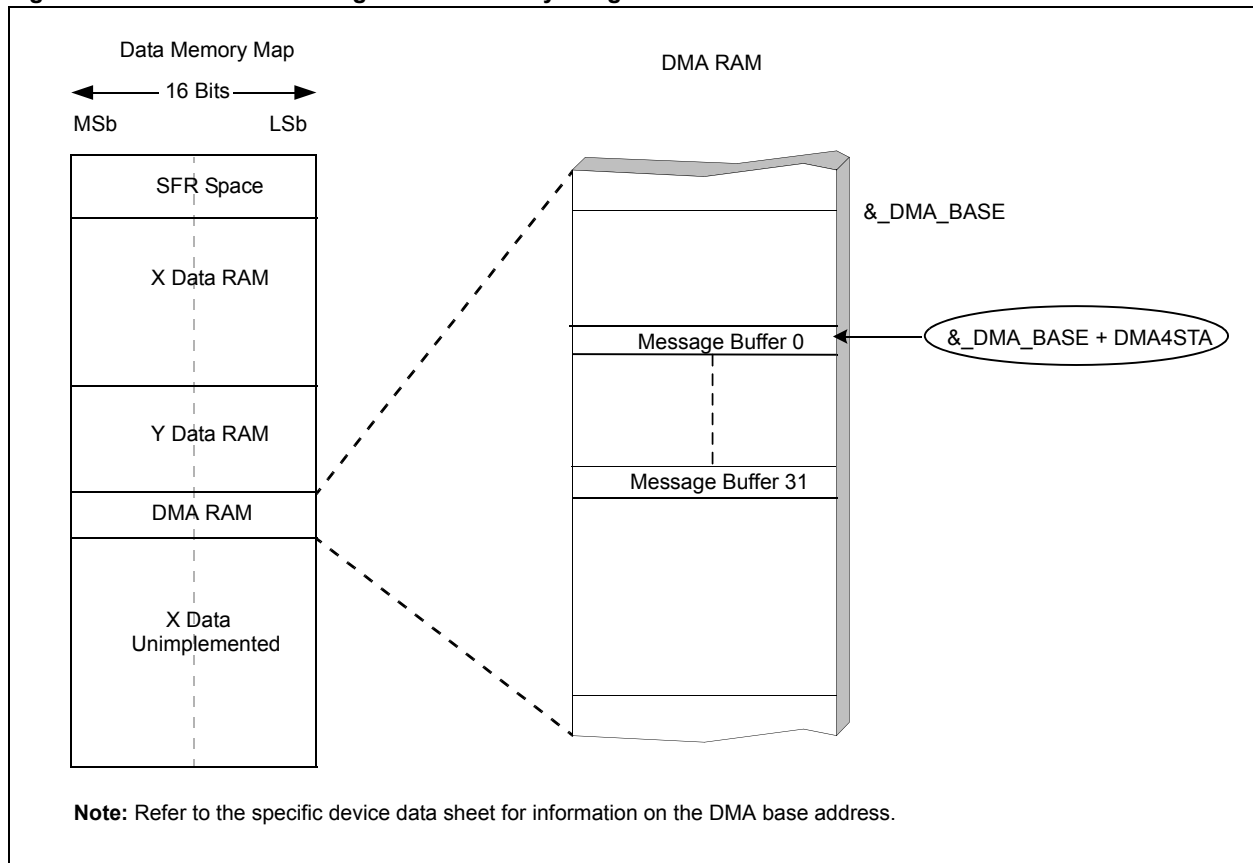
Data Memory Map

16 Bits

MSb

LSb

SFR Space

X Data RAM

Y Data RAM

DMA RAM

X Data Unimplemented

DMA RAM

&_DMA_BASE

Message Buffer 0

&_DMA_BASE + DMA4STA

Message Buffer 31

**Note:** Refer to the specific device data sheet for information on the DMA base address.